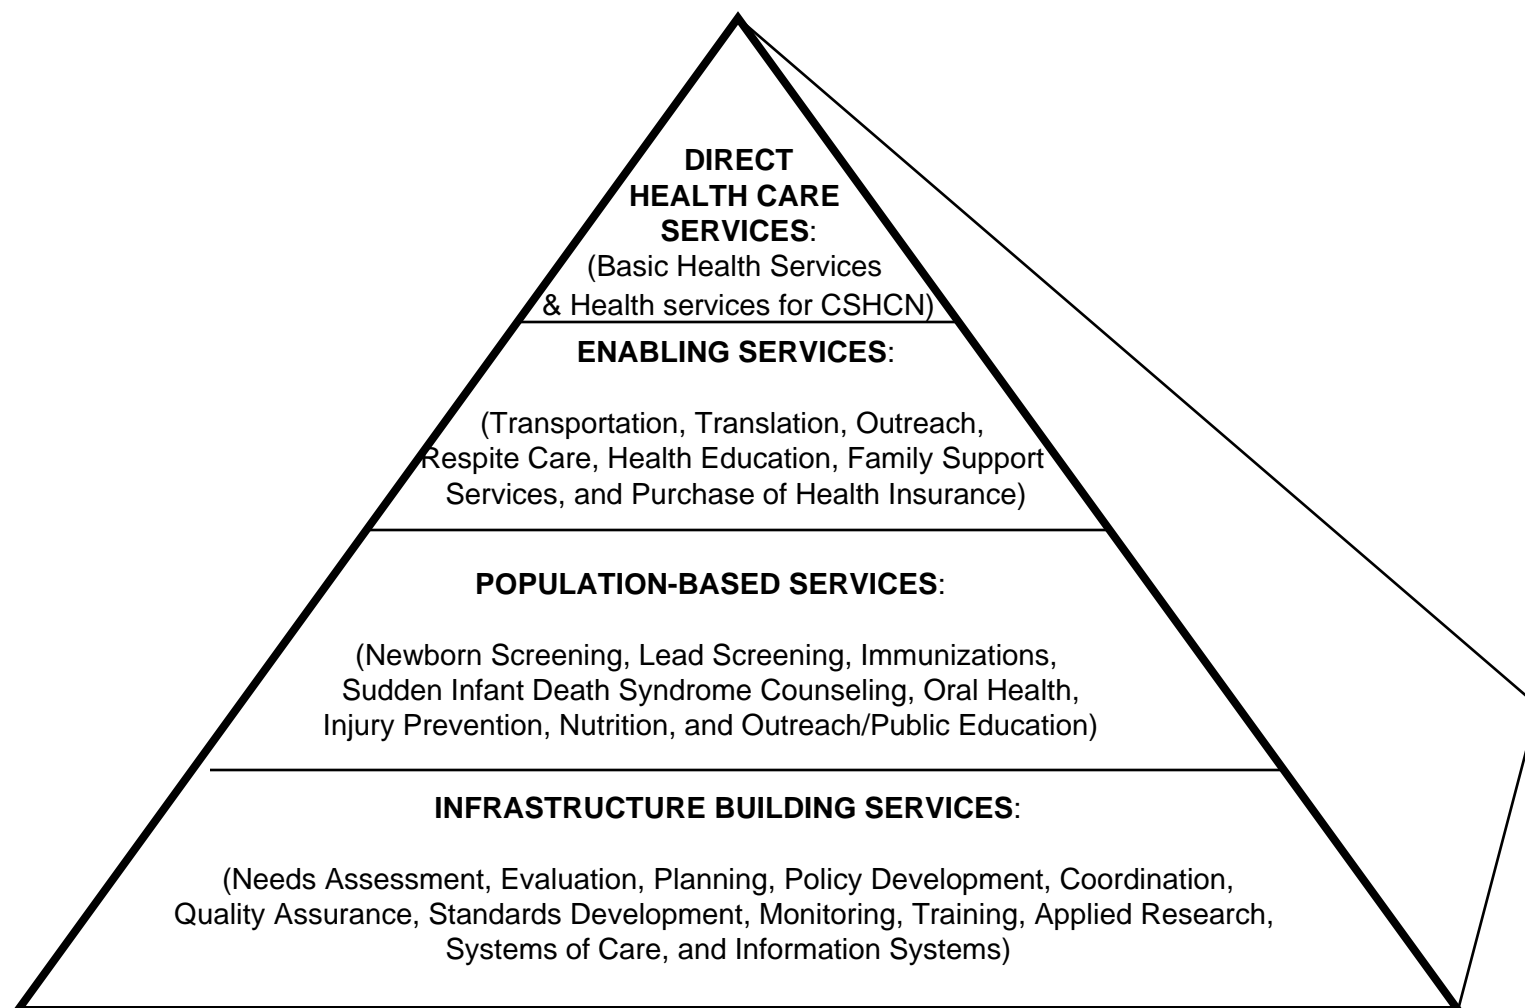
DIRECT HEALTH CARE SERVICES:
(Basic Health Services & Health services for CSHCN)

ENABLING SERVICES:

(Transportation, Translation, Outreach, Respite Care, Health Education, Family Support Services, and Purchase of Health Insurance)

POPULATION-BASED SERVICES:

(Newborn Screening, Lead Screening, Immunizations, Sudden Infant Death Syndrome Counseling, Oral Health, Injury Prevention, Nutrition, and Outreach/Public Education)

INFRASTRUCTURE BUILDING SERVICES:

(Needs Assessment, Evaluation, Planning, Policy Development, Coordination, Quality Assurance, Standards Development, Monitoring, Training, Applied Research, Systems of Care, and Information Systems)